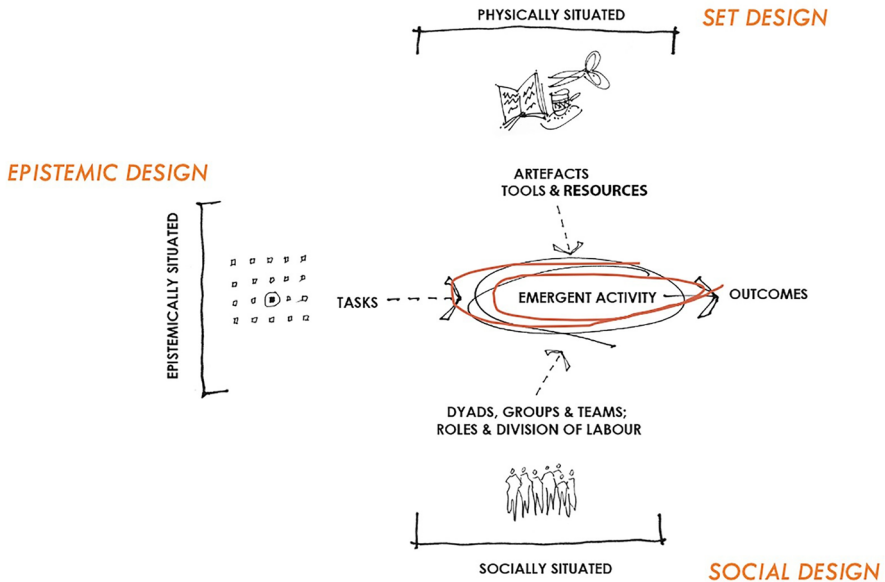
PHYSICALLY SITUATED

SET DESIGN

EPISTEMIC DESIGN

ARTEFACTS
TOOLS & RESOURCES

EPISTEMICALLY SITUATED

TASKS

EMERGENT ACTIVITY

OUTCOMES

DYADS, GROUPS & TEAMS;
ROLES & DIVISION OF LABOUR

SOCIALLY SITUATED

SOCIAL DESIGN